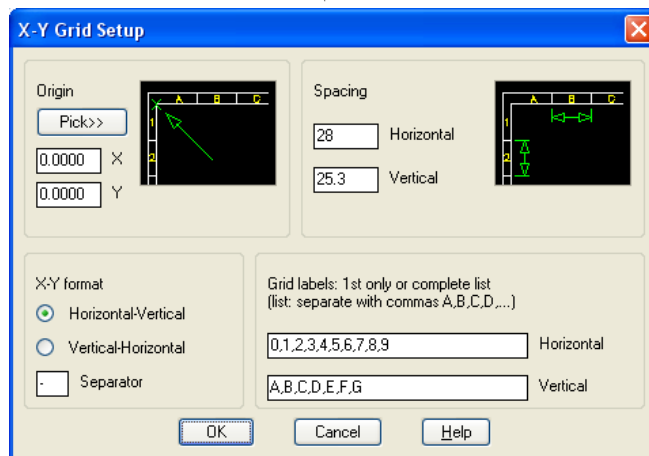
X-Y Grid Setup

Origin

Pick>>

A B C

1

2

0.0000 X

0.0000 Y

Spacing

A B C

1

2

28 Horizontal

25.3 Vertical

X-Y format

Horizontal-Vertical

Vertical-Horizontal

- Separator

Grid labels: 1st only or complete list
(list: separate with commas A,B,C,D,...)

0,1,2,3,4,5,6,7,8,9 Horizontal

A,B,C,D,E,F,G Vertical

OK

Cancel

Help